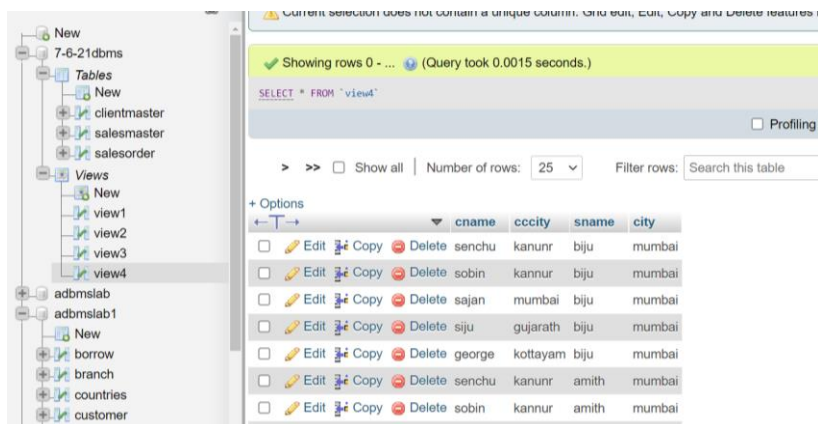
New
7-6-21dbms
Tables
New
clientmaster
salesmaster
salesorder
Views
New
view1
view2
view3
view4
adbmslab
adbmslab1
New
borrow
branch
countries
customer

Current selection does not contain a unique column. Grid edit, Edit, Copy and Delete features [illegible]

Showing rows 0 - ... (Query took 0.0015 seconds.)

SELECT * FROM `view4`

Profiling

> >> Show all | Number of rows: 25 Filter rows: Search this table

+ Options

| | cname | cccity | sname | city |
|---|---|---|---|---|
| Edit Copy Delete | senchu | kanunr | biju | mumbai |
| Edit Copy Delete | sobin | kannur | biju | mumbai |
| Edit Copy Delete | sajan | mumbai | biju | mumbai |
| Edit Copy Delete | siju | gujarath | biju | mumbai |
| Edit Copy Delete | george | kottayam | biju | mumbai |
| Edit Copy Delete | senchu | kanunr | amith | mumbai |
| Edit Copy Delete | sobin | kannur | amith | mumbai |